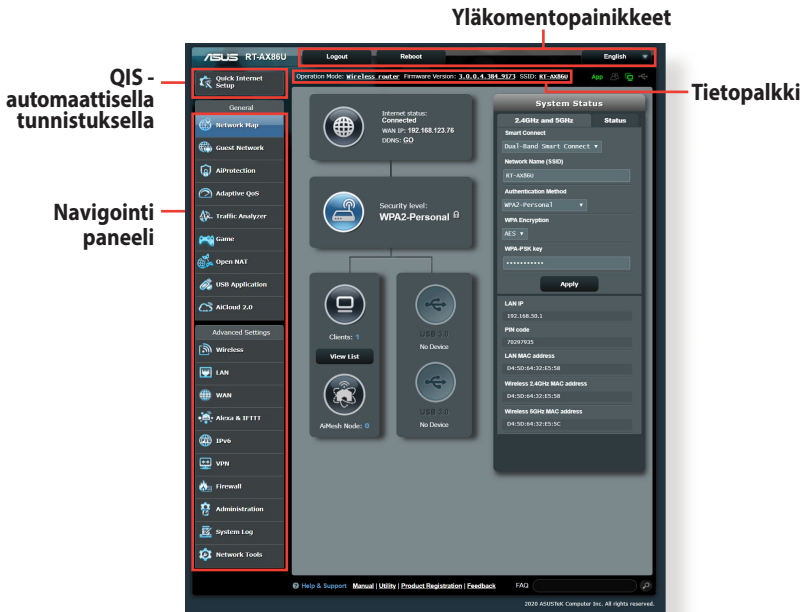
Yläkomentopainikkeet

QIS - automaattisella tunnistuksella

Tietopalkki

Navigointi paneeli

/ISUS RT-AX86U

Logout

Reboot

English

Operation Mode: Wireless router Firmware Version: 3.0.0.4.384.9173 SSID: RT-AX86U

App

Quick Internet Setup

General

Network Map

Guest Network

AiProtection

Adaptive QoS

Traffic Analyzer

Game

Open NAT

USB Application

AiCloud 2.0

Advanced Settings

Wireless

LAN

WAN

Alexa & IFTTT

IPv6

VPN

Firewall

Administration

System Log

Network Tools

Internet status: Connected

WAN IP: 192.168.123.76

DDNS: GO

Security level: WPA2-Personal

Clients: 1

View List

AiMesh Node: 0

USB 3.0

No Device

USB 3.0

No Device

System Status

2.4GHz and 5GHz

Status

Smart Connect

Dual-Band Smart Connect

Network Name (SSID)

RT-AX86U

Authentication Method

WPA2-Personal

WPA Encryption

AES

WPA-PSK key

••••••••••••

Apply

LAN IP

192.168.50.1

PIN code

70297935

LAN MAC address

D4:5D:64:32:E5:58

Wireless 2.4GHz MAC address

D4:5D:64:32:E5:58

Wireless 5GHz MAC address

D4:5D:64:32:E5:5C

Help & Support Manual | Utility | Product Registration | Feedback FAQ

2020 ASUSTeK Computer Inc. All rights reserved.